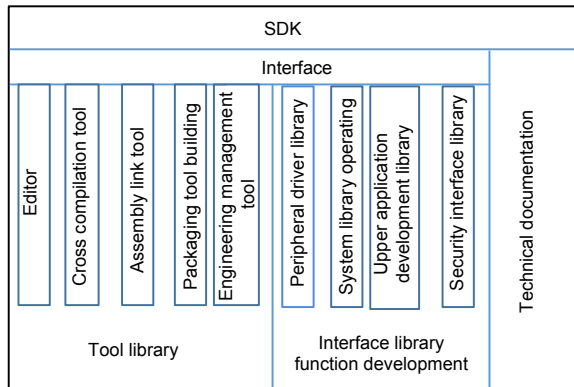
SDK

Interface

Editor

Cross compilation tool

Assembly link tool

Packaging tool building

Engineering management tool

Peripheral driver library

System library operating

Upper application development library

Security interface library

Technical documentation

Tool library

Interface library function development